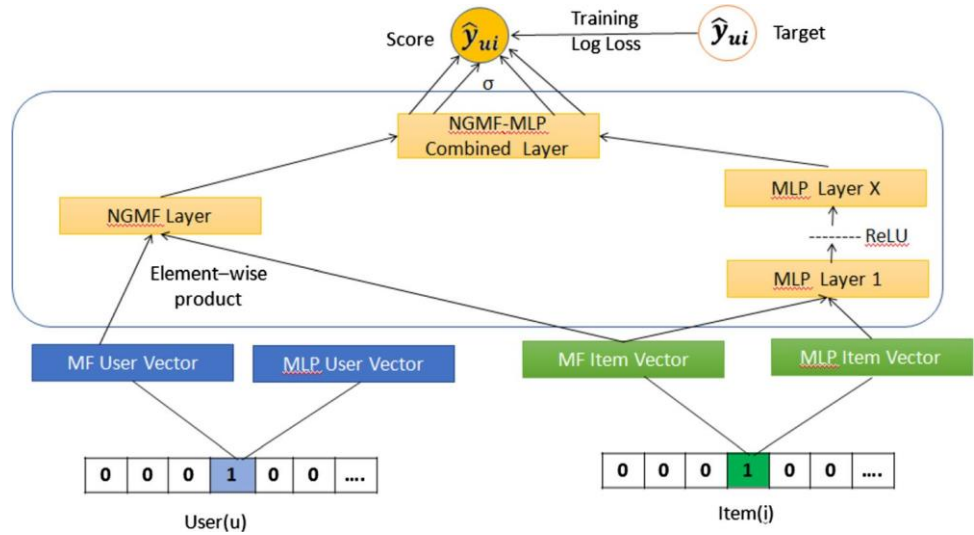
Score $\hat{y}_{ui}$ Training Log Loss $\hat{y}_{ui}$ Target

σ

NGMF-MLP Combined Layer

MLP Layer X

NGMF Layer

ReLU

Element–wise product

MLP Layer 1

MF User Vector

MLP User Vector

MF Item Vector

MLP Item Vector

| 0 | 0 | 0 | 1 | 0 | 0 | .... |
|---|---|---|---|---|---|---|

User(u)

| 0 | 0 | 0 | 1 | 0 | 0 | .... |
|---|---|---|---|---|---|---|

Item(i)